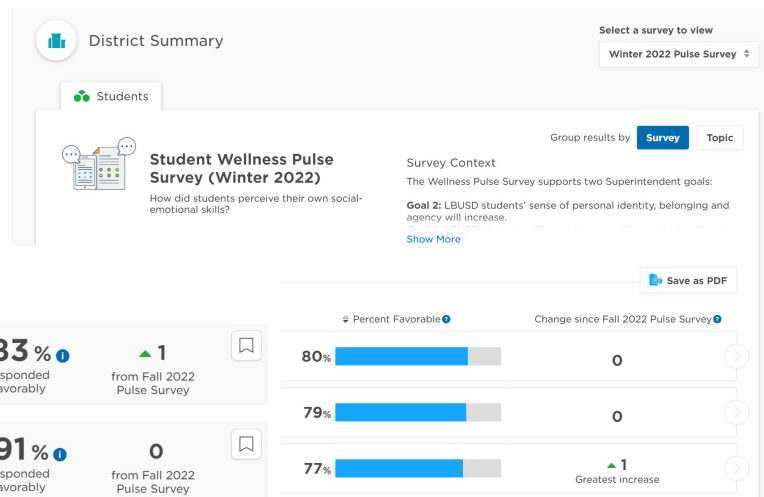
District Summary

Select a survey to view
Winter 2022 Pulse Survey

Students

Student Wellness Pulse Survey (Winter 2022)
How did students perceive their own social-emotional skills?

Group results by Survey Topic

Survey Context
The Wellness Pulse Survey supports two Superintendent goals:

Goal 2: LBUSD students' sense of personal identity, belonging and agency will increase.
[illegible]
Show More

Save as PDF

83% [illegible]sponded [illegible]avorably
1 from Fall 2022 Pulse Survey

91% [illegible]sponded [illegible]avorably
0 from Fall 2022 Pulse Survey

Percent Favorable
Change since Fall 2022 Pulse Survey

| Percent Favorable | Change since Fall 2022 Pulse Survey |
|---|---|
| 80% | 0 |
| 79% | 0 |
| 77% | 1 Greatest increase |